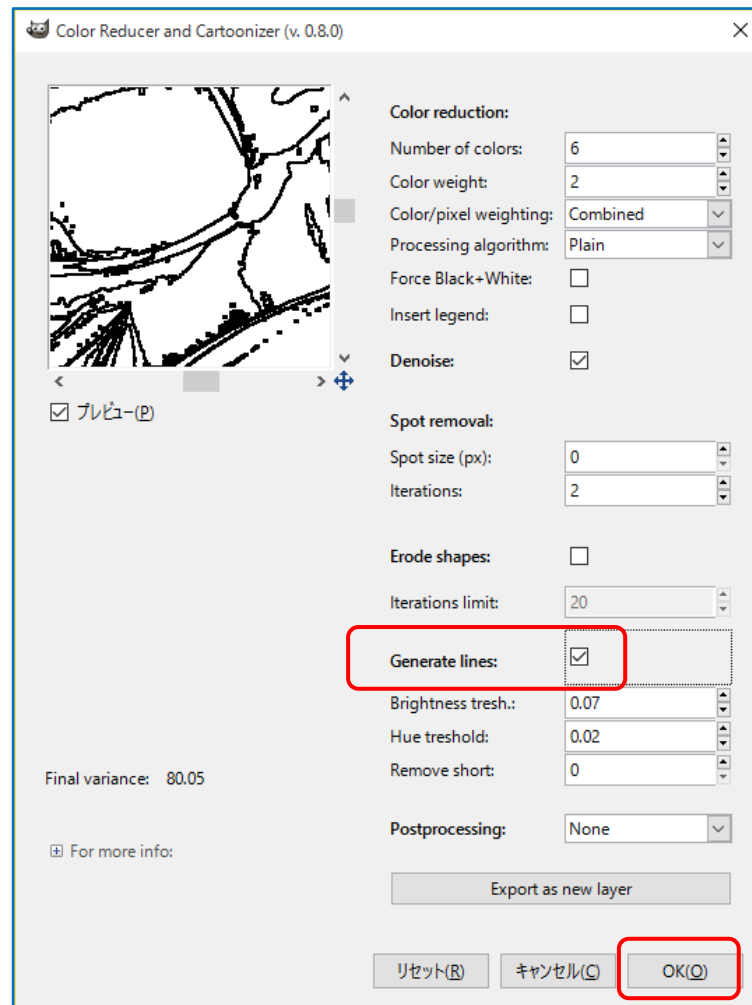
Color Reducer and Cartoonizer (v. 0.8.0)

プレビュー(P)

Final variance: 80.05

For more info:

Color reduction:
Number of colors: 6
Color weight: 2
Color/pixel weighting: Combined
Processing algorithm: Plain
Force Black+White:
Insert legend:
Denoise:

Spot removal:
Spot size (px): 0
Iterations: 2

Erode shapes:
Iterations limit: 20
Generate lines:
Brightness tresh.: 0.07
Hue treshold: 0.02
Remove short: 0

Postprocessing: None

Export as new layer

リセット(R) キャンセル(C) OK(O)